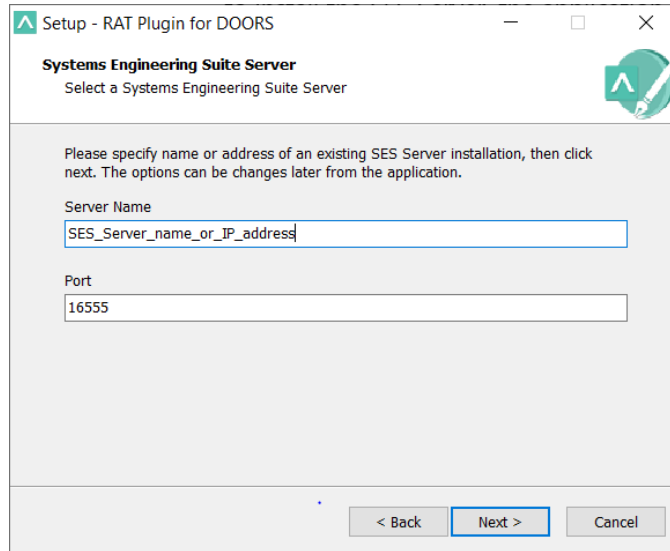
Setup - RAT Plugin for DOORS

Systems Engineering Suite Server
Select a Systems Engineering Suite Server

Please specify name or address of an existing SES Server installation, then click next. The options can be changes later from the application.

Server Name
SES_Server_name_or_IP_address

Port
16555

< Back
Next >
Cancel